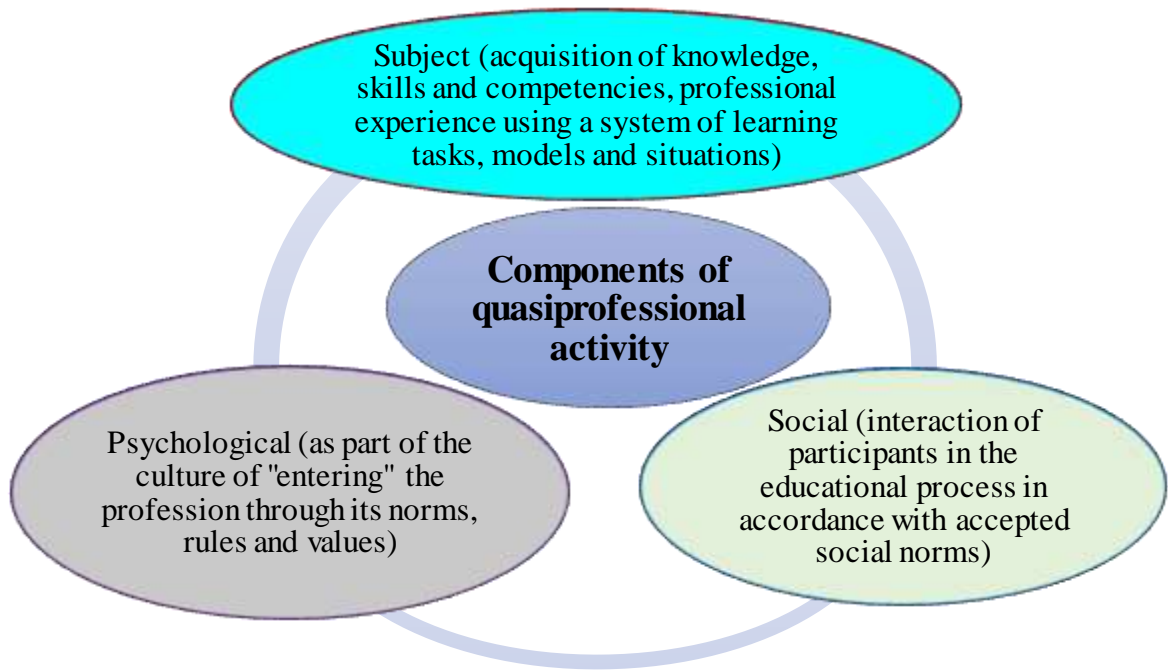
Subject (acquisition of knowledge, skills and competencies, professional experience using a system of learning tasks, models and situations)

Components of quasiprofessional activity

Psychological (as part of the culture of "entering" the profession through its norms, rules and values)

Social (interaction of participants in the educational process in accordance with accepted social norms)